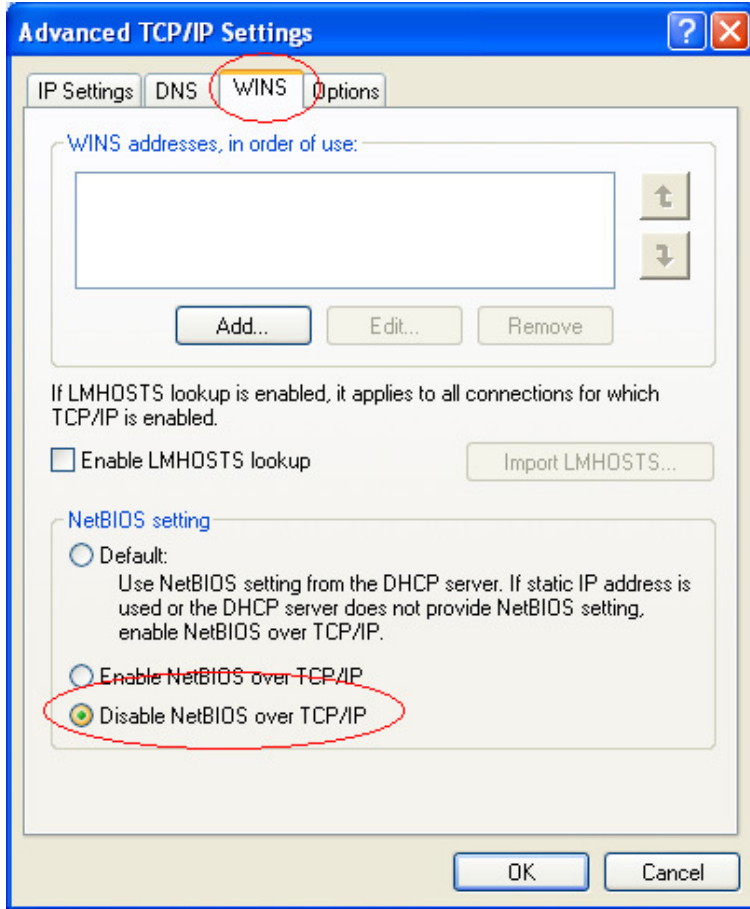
Advanced TCP/IP Settings

IP Settings | DNS | WINS | Options

WINS addresses, in order of use:

Add... | Edit... | Remove

If LMHOSTS lookup is enabled, it applies to all connections for which TCP/IP is enabled.

Enable LMHOSTS lookup

Import LMHOSTS...

NetBIOS setting

Default:
Use NetBIOS setting from the DHCP server. If static IP address is used or the DHCP server does not provide NetBIOS setting, enable NetBIOS over TCP/IP.

Enable NetBIOS over TCP/IP

Disable NetBIOS over TCP/IP

OK | Cancel